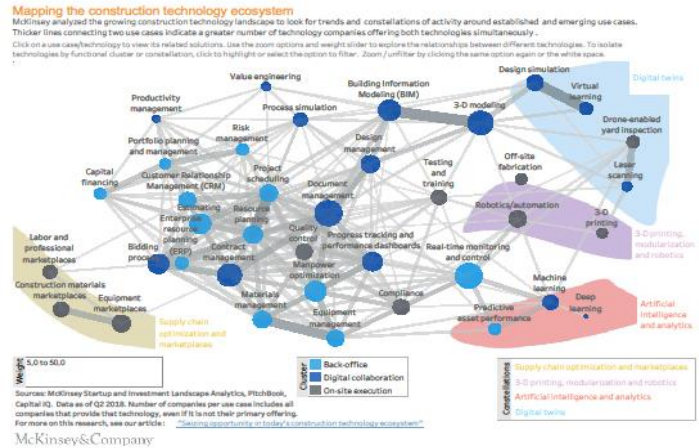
Mapping the construction technology ecosystem

McKinsey analyzed the growing construction technology landscape to look for trends and constellations of activity around established and emerging use cases. Thicker lines connecting two use cases indicate a greater number of technology companies offering both technologies simultaneously .

Click on a use case/technology to view its related solutions. Use the zoom options and weight slider to explore the relationships between different technologies. To isolate technologies by functional cluster or constellation, click to highlight or select the option to filter. Zoom / unfilter by clicking the same option again or the white space.

Digital twins

Design simulation

Virtual learning

Drone-enabled yard inspection

Laser scanning

Value engineering

Building Information Modeling (BIM)

3-D modeling

Productivity management

Process simulation

Risk management

Design management

Portfolio planning and management

Testing and training

Off-site fabrication

Capital financing

Customer Relationship Management (CRM)

Project scheduling

Document management

Robotics/automation

Estimating

Resource planning

3-D printing

3-D printing, modularization and robotics

Enterprise resource planning (ERP)

Quality control

Progress tracking and performance dashboards

Labor and professional marketplaces

Bidding process

Contract management

Real-time monitoring and control

Manpower optimization

Machine learning

Construction materials marketplaces

Equipment marketplaces

Materials management

Compliance

Deep learning

Artificial intelligence and analytics

Predictive asset performance

Equipment management

Supply chain optimization and marketplaces

Weight
5,0 to 50,0

Cluster
Back-office
Digital collaboration
On-site execution

Constellations
Supply chain optimization and marketplaces
3-D printing, modularization and robotics
Artificial intelligence and analytics
Digital twins

Sources: McKinsey Startup and Investment Landscape Analytics, PitchBook, Capital IQ. Data as of Q2 2018. Number of companies per use case includes all companies that provide that technology, even if it is not their primary offering.
For more on this research, see our article : "Seizing opportunity in today's construction technology ecosystem"

McKinsey&Company